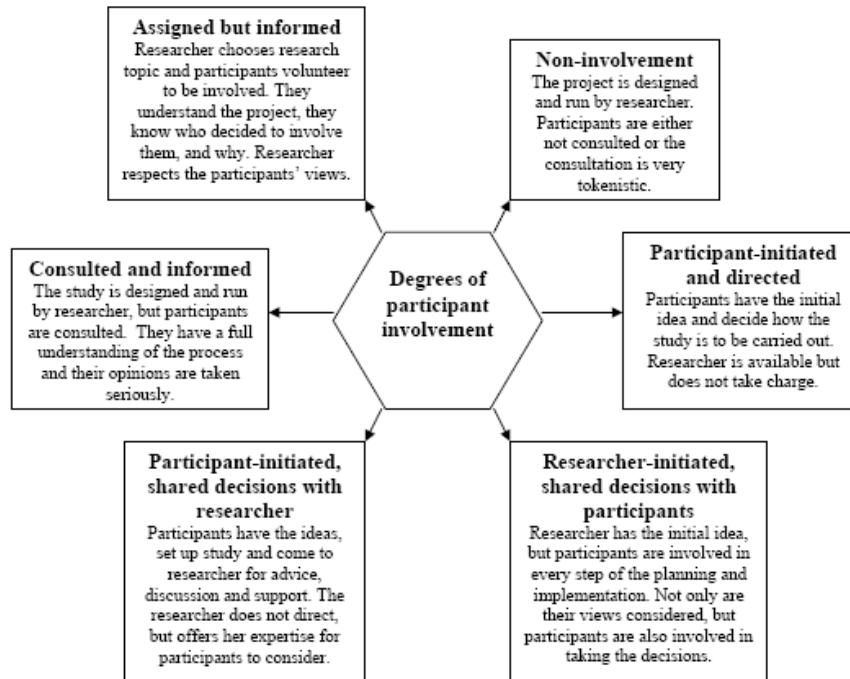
**Assigned but informed**
Researcher chooses research topic and participants volunteer to be involved. They understand the project, they know who decided to involve them, and why. Researcher respects the participants' views.

**Non-involvement**
The project is designed and run by researcher. Participants are either not consulted or the consultation is very tokenistic.

**Consulted and informed**
The study is designed and run by researcher, but participants are consulted. They have a full understanding of the process and their opinions are taken seriously.

**Degrees of participant involvement**

**Participant-initiated and directed**
Participants have the initial idea and decide how the study is to be carried out. Researcher is available but does not take charge.

**Participant-initiated, shared decisions with researcher**
Participants have the ideas, set up study and come to researcher for advice, discussion and support. The researcher does not direct, but offers her expertise for participants to consider.

**Researcher-initiated, shared decisions with participants**
Researcher has the initial idea, but participants are involved in every step of the planning and implementation. Not only are their views considered, but participants are also involved in taking the decisions.